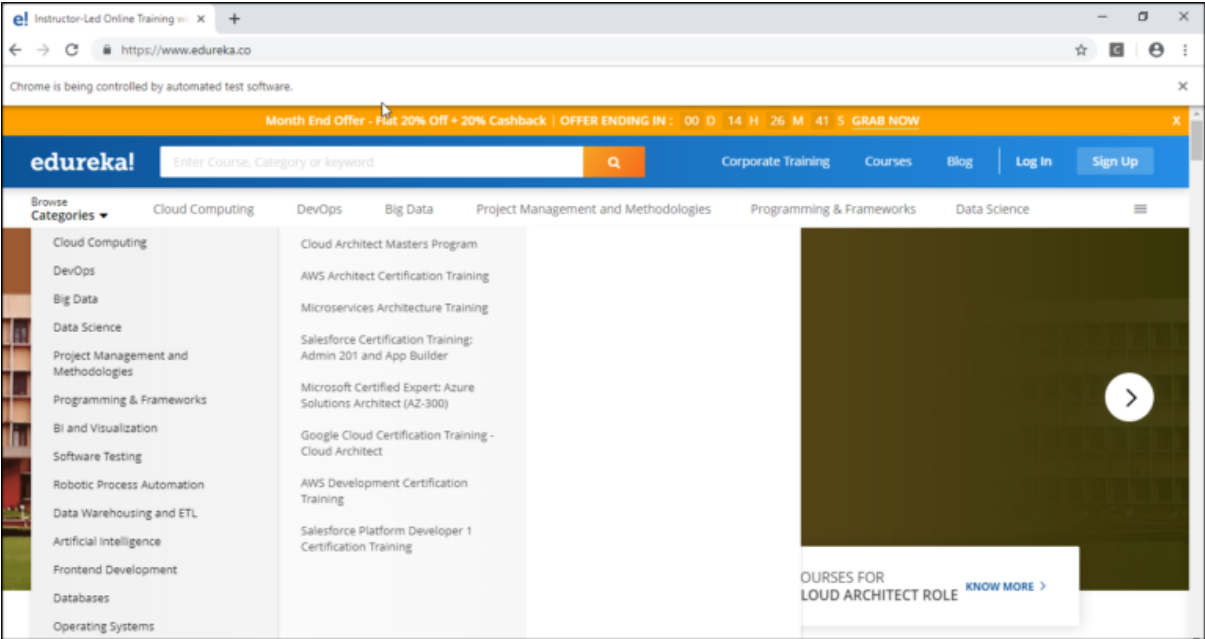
e! Instructor-Led Online Training w ×
+
https://www.edureka.co
Chrome is being controlled by automated test software.
×
Month End Offer - Flat 20% Off + 20% Cashback | OFFER ENDING IN : 00 D 14 H 26 M 41 S GRAB NOW
X
edureka!
Enter Course, Category or keyword
Corporate Training
Courses
Blog
Log In
Sign Up
Browse
Categories
Cloud Computing
DevOps
Big Data
Project Management and Methodologies
Programming & Frameworks
Data Science

Cloud Computing
DevOps
Big Data
Data Science
Project Management and Methodologies
Programming & Frameworks
BI and Visualization
Software Testing
Robotic Process Automation
Data Warehousing and ETL
Artificial Intelligence
Frontend Development
Databases
Operating Systems

Cloud Architect Masters Program
AWS Architect Certification Training
Microservices Architecture Training
Salesforce Certification Training: Admin 201 and App Builder
Microsoft Certified Expert: Azure Solutions Architect (AZ-300)
Google Cloud Certification Training - Cloud Architect
AWS Development Certification Training
Salesforce Platform Developer 1 Certification Training

OURSES FOR
LOUD ARCHITECT ROLE
KNOW MORE ›